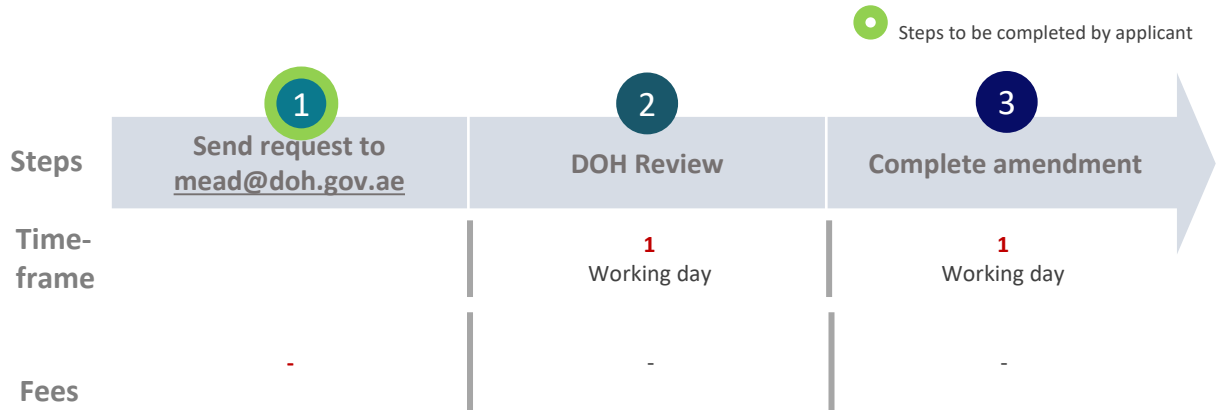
Steps to be completed by applicant

| | 1 | 2 | 3 |
|---|---|---|---|
| Steps | Send request to mead@doh.gov.ae | DOH Review | Complete amendment |
| Time-frame | | 1 Working day | 1 Working day |
| Fees | - | - | - |